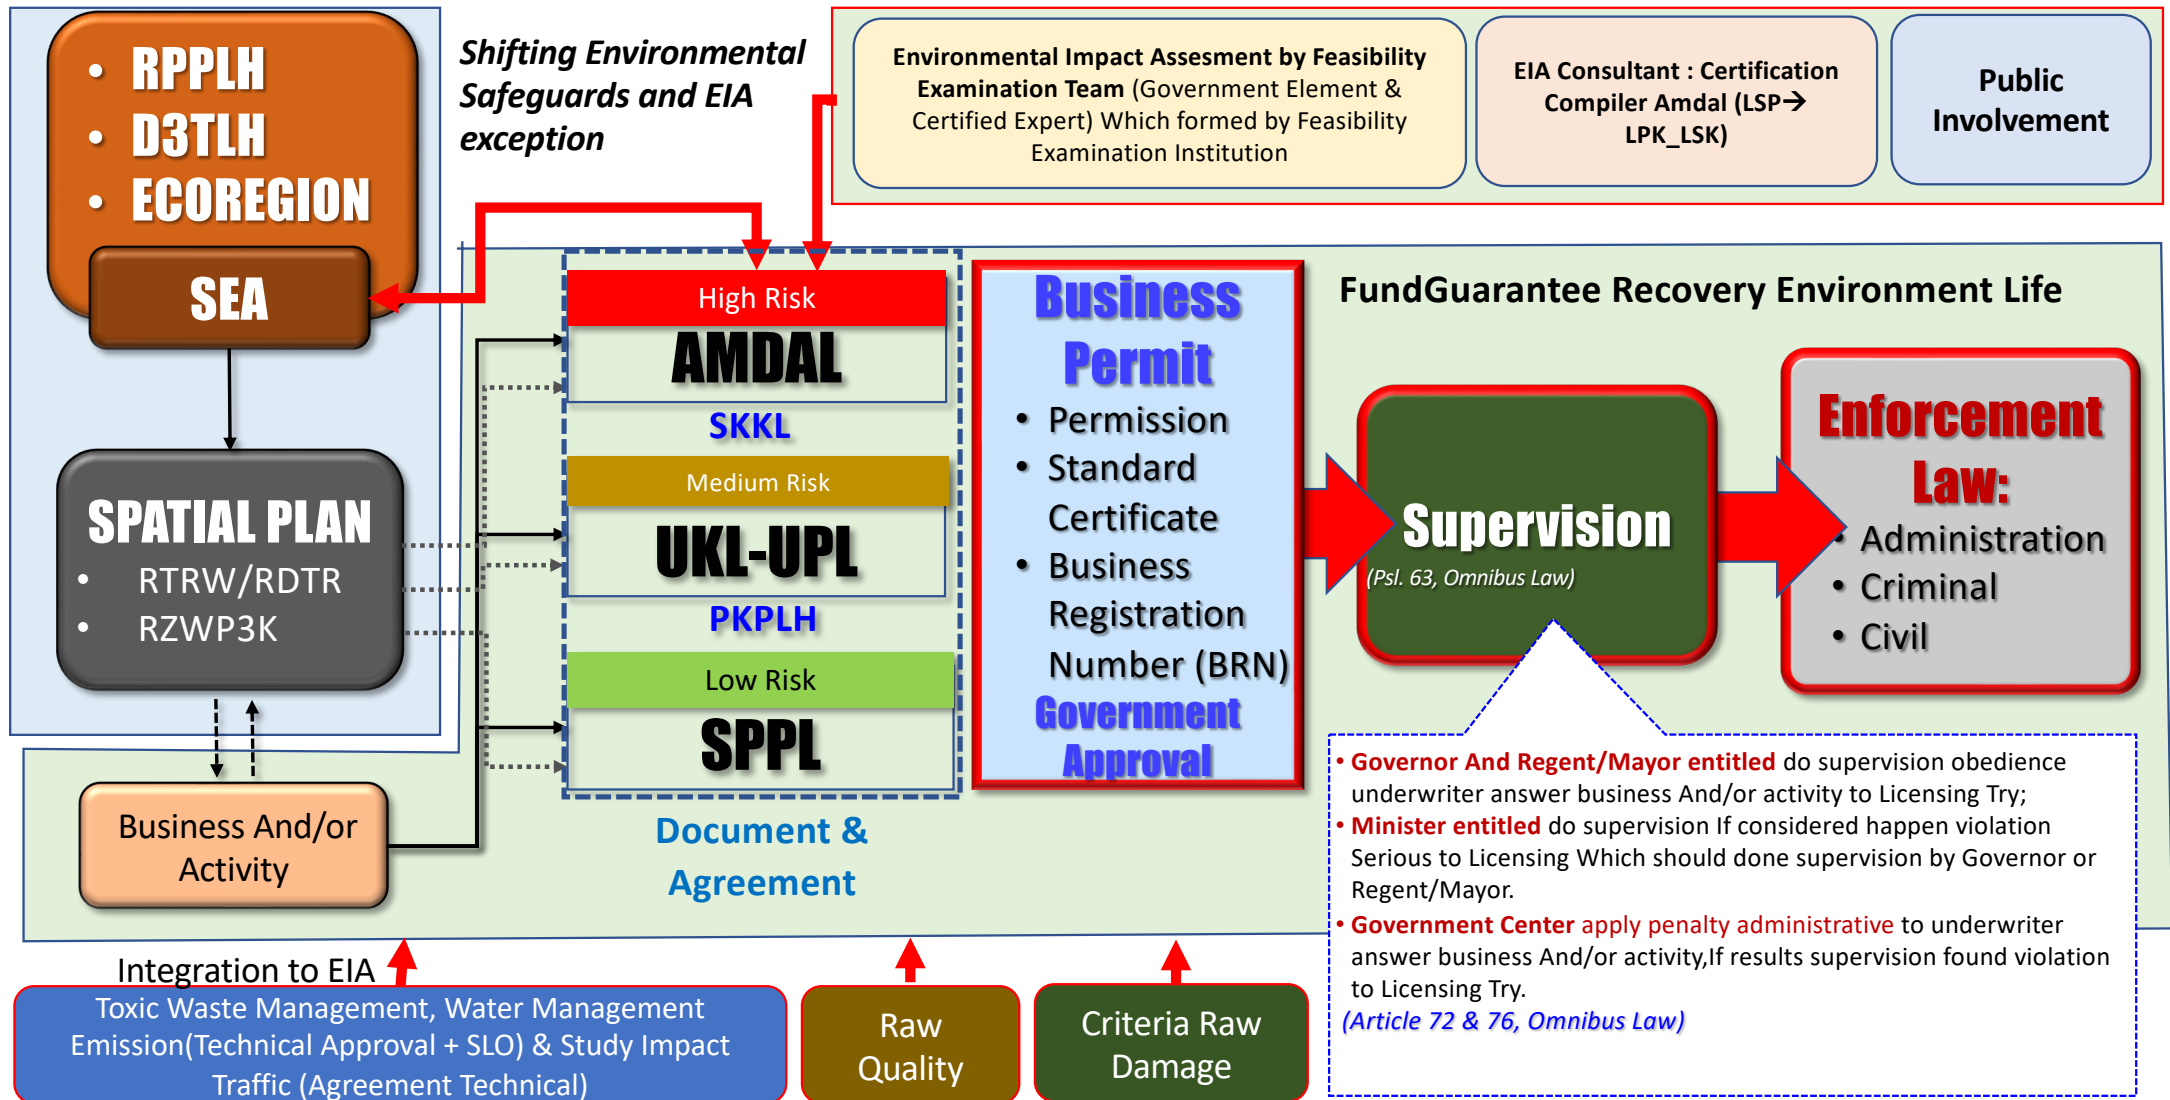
• RPPLH
• D3TLH
• ECOREGION

SEA

Shifting Environmental Safeguards and EIA exception

Environmental Impact Assesment by Feasibility Examination Team (Government Element & Certified Expert) Which formed by Feasibility Examination Institution

EIA Consultant : Certification Compiler Amdal (LSP→ LPK_LSK)

Public Involvement

High Risk
AMDAL
SKKL
Medium Risk
UKL-UPL
PKPLH
Low Risk
SPPL

Business Permit
• Permission
• Standard Certificate
• Business Registration Number (BRN)
Government Approval

FundGuarantee Recovery Environment Life

SPATIAL PLAN
• RTRW/RDTR
• RZWP3K

Supervision
(Psl. 63, Omnibus Law)

Enforcement Law:
• Administration
• Criminal
• Civil

Business And/or Activity

Document & Agreement

• Governor And Regent/Mayor entitled do supervision obedience underwriter answer business And/or activity to Licensing Try;
• Minister entitled do supervision If considered happen violation Serious to Licensing Which should done supervision by Governor or Regent/Mayor.
• Government Center apply penalty administrative to underwriter answer business And/or activity,If results supervision found violation to Licensing Try.
(Article 72 & 76, Omnibus Law)

Integration to EIA

Toxic Waste Management, Water Management Emission(Technical Approval + SLO) & Study Impact Traffic (Agreement Technical)

Raw Quality

Criteria Raw Damage